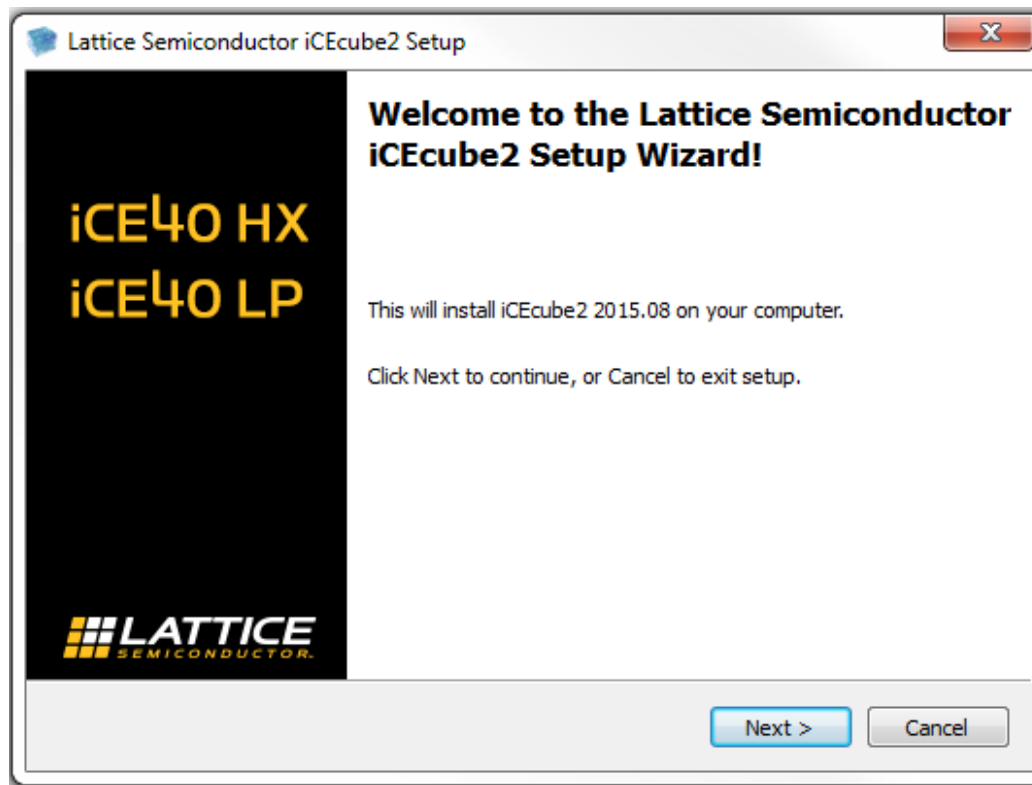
Lattice Semiconductor iCEcube2 Setup

Welcome to the Lattice Semiconductor iCEcube2 Setup Wizard!

iCE40 HX
iCE40 LP

This will install iCEcube2 2015.08 on your computer.

Click Next to continue, or Cancel to exit setup.

LATTICE
SEMICONDUCTOR

Next >
Cancel